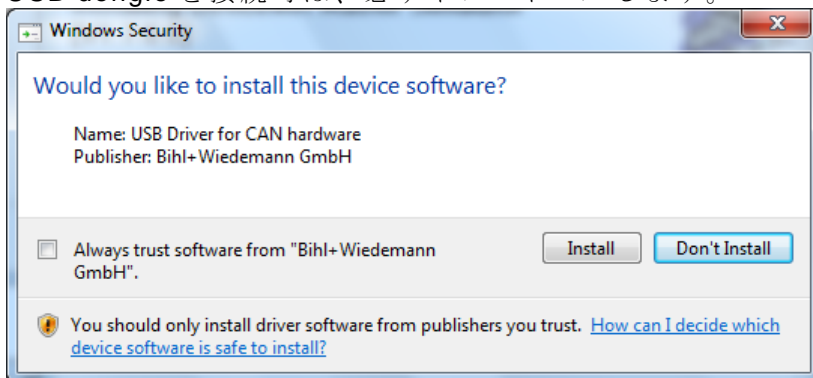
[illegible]

Windows Security

Would you like to install this device software?

Name: USB Driver for CAN hardware
Publisher: Bihl+Wiedemann GmbH

Always trust software from "Bihl+Wiedemann GmbH".

Install

Don't Install

You should only install driver software from publishers you trust. How can I decide which device software is safe to install?